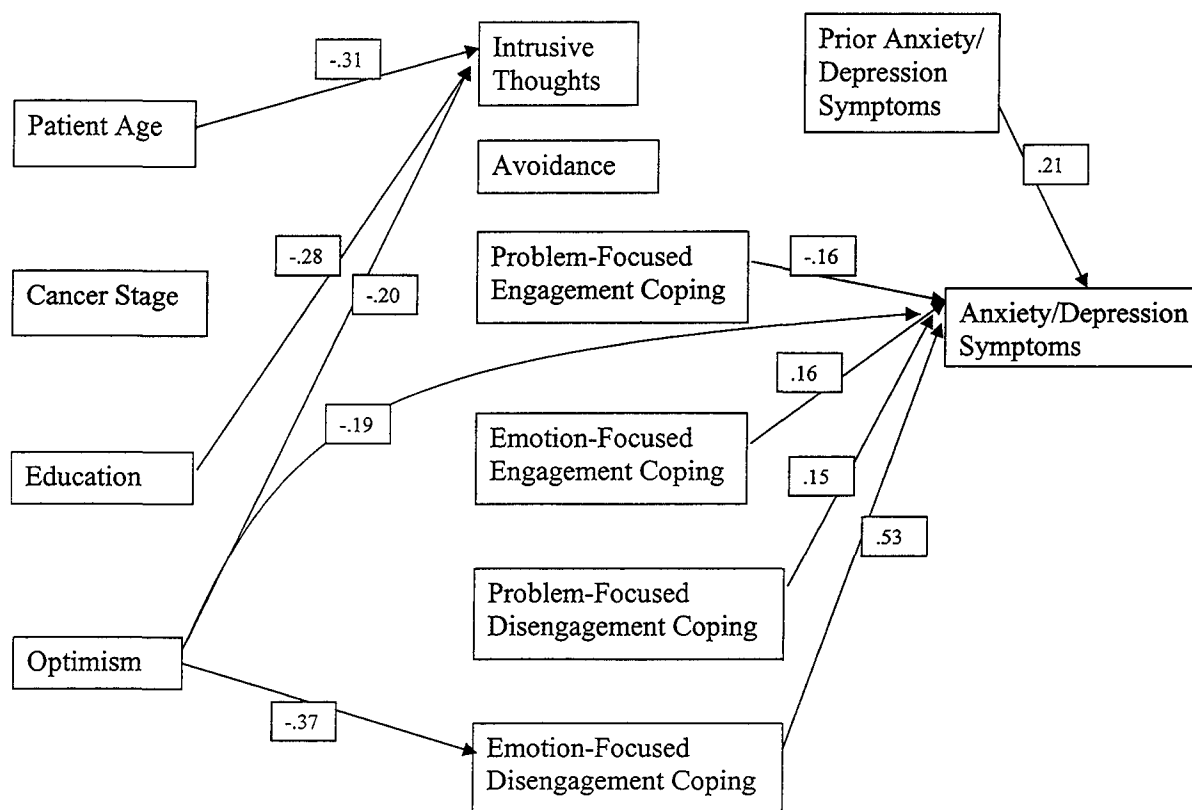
-.31

Intrusive Thoughts

Prior Anxiety/ Depression Symptoms

Patient Age

Avoidance

.21

-.28

Problem-Focused Engagement Coping

-.16

Cancer Stage

-.20

Anxiety/Depression Symptoms

.16

-.19

Emotion-Focused Engagement Coping

Education

.15

.53

Problem-Focused Disengagement Coping

Optimism

-.37

Emotion-Focused Disengagement Coping